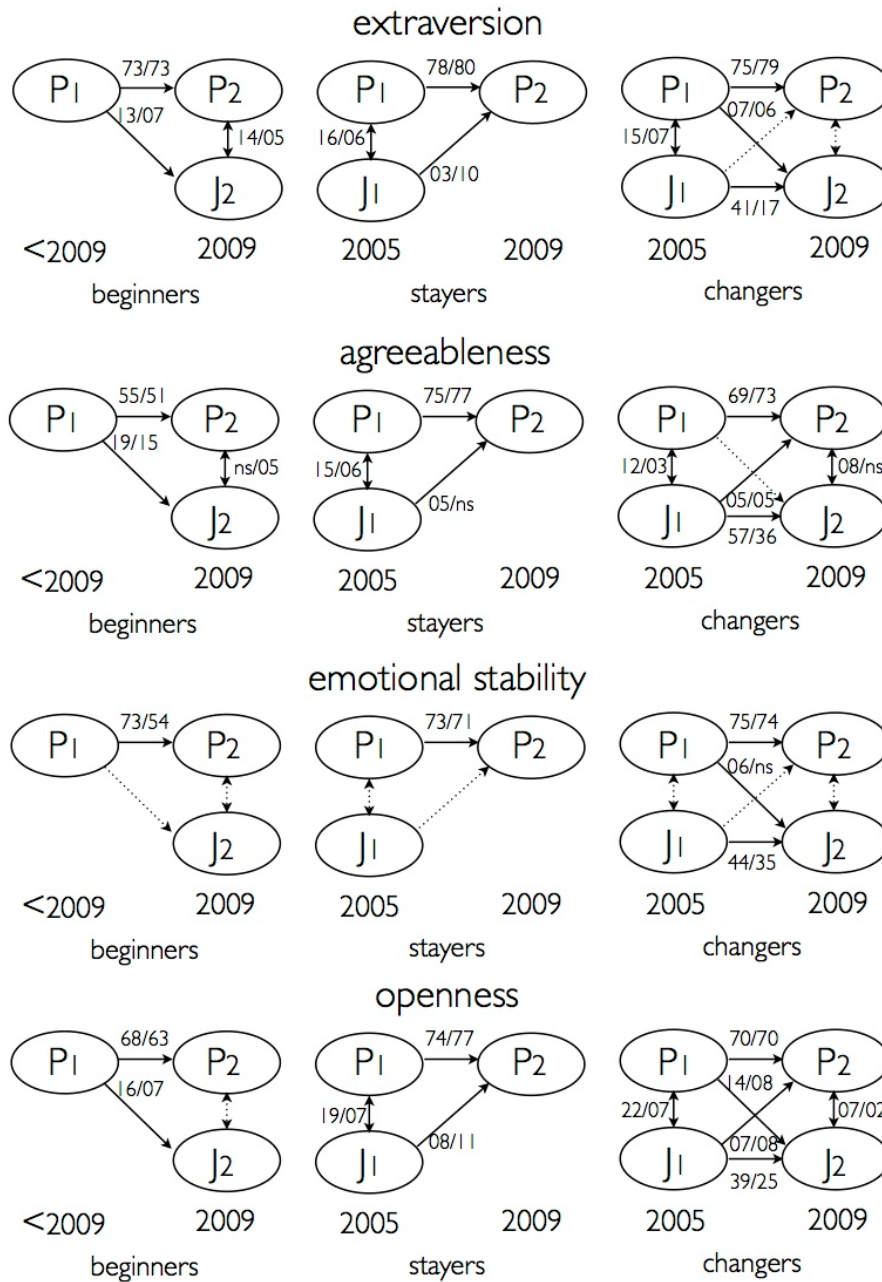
extraversion

P1 73/73 P2
13/07
14/05
J2
<2009 2009
beginners

P1 78/80 P2
16/06
J1 03/10
2005 2009
stayers

P1 75/79 P2
07/06
15/07
J1 41/17 J2
2005 2009
changers

agreeableness

P1 55/51 P2
19/15
ns/05
J2
<2009 2009
beginners

P1 75/77 P2
15/06
J1 05/ns
2005 2009
stayers

P1 69/73 P2
12/03
08/ns
05/05
J1 57/36 J2
2005 2009
changers

emotional stability

P1 73/54 P2
J2
<2009 2009
beginners

P1 73/71 P2
J1
2005 2009
stayers

P1 75/74 P2
06/ns
J1 44/35 J2
2005 2009
changers

openness

P1 68/63 P2
16/07
J2
<2009 2009
beginners

P1 74/77 P2
19/07
J1 08/11
2005 2009
stayers

P1 70/70 P2
14/08
22/07
07/02
07/08
J1 39/25 J2
2005 2009
changers